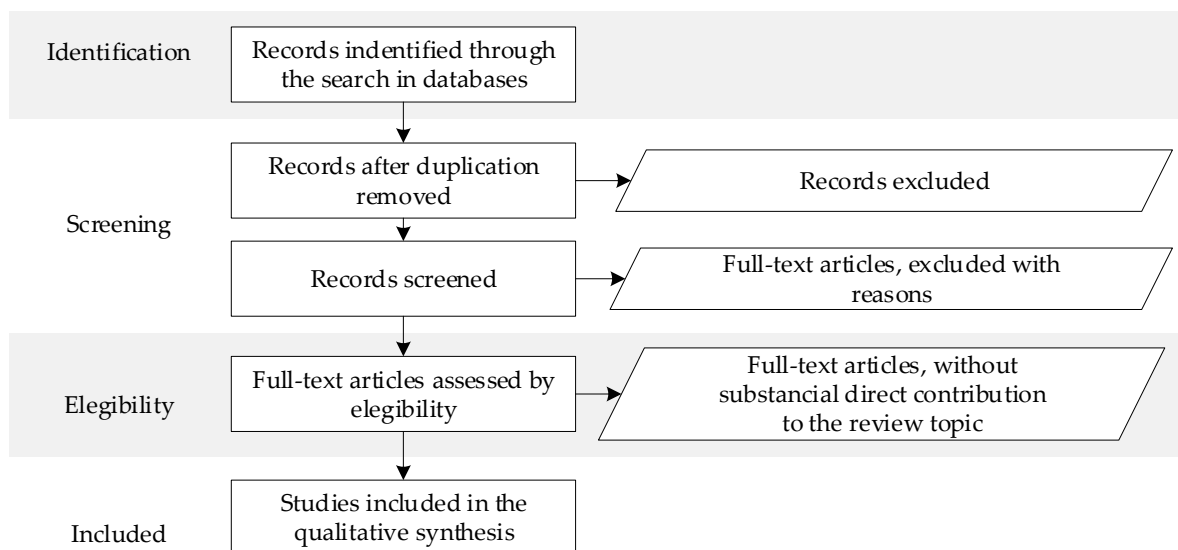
Identification

Records indentified through the search in databases

Records after duplication removed

Records excluded

Screening

Records screened

Full-text articles, excluded with reasons

Elegibility

Full-text articles assessed by elegibility

Full-text articles, without substancial direct contribution to the review topic

Included

Studies included in the qualitative synthesis